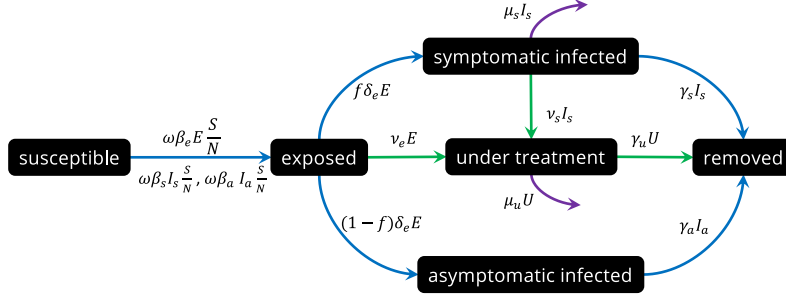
$\mu_s I_s$

symptomatic infected

$f\delta_e E$

$\gamma_s I_s$

$\nu_s I_s$

$\omega\beta_e E\frac{S}{N}$

susceptible

exposed

$\nu_e E$

under treatment

$\gamma_u U$

removed

$\omega\beta_s I_s\frac{S}{N}$, $\omega\beta_a I_a\frac{S}{N}$

$\mu_u U$

$(1-f)\delta_e E$

$\gamma_a I_a$

asymptomatic infected